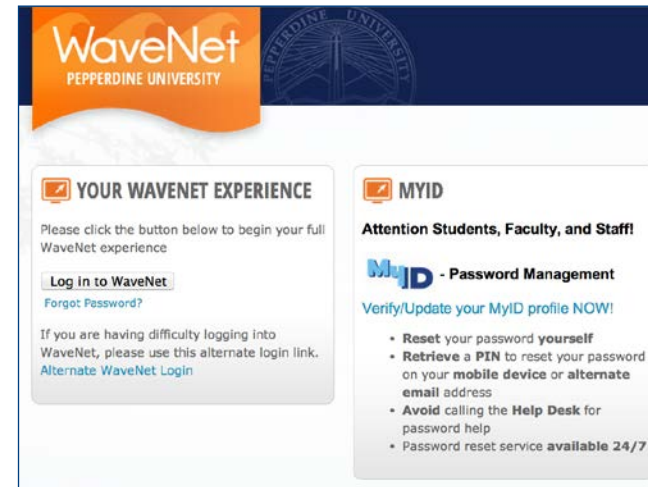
WaveNet
PEPPERDINE UNIVERSITY

PEPPERDINE UNIVERSITY

YOUR WAVENET EXPERIENCE

Please click the button below to begin your full WaveNet experience

Log in to WaveNet

Forgot Password?

If you are having difficulty logging into WaveNet, please use this alternate login link.
Alternate WaveNet Login

MYID

Attention Students, Faculty, and Staff!

MyID - Password Management

Verify/Update your MyID profile NOW!

- Reset your password yourself
- Retrieve a PIN to reset your password on your mobile device or alternate email address
- Avoid calling the Help Desk for password help
- Password reset service available 24/7